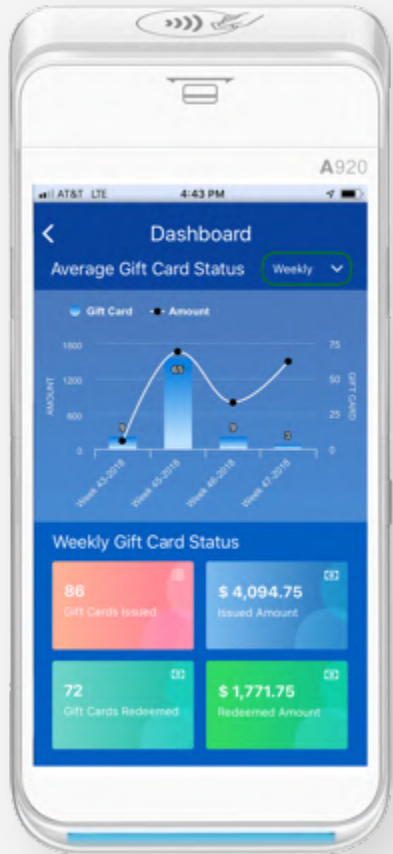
A920

AT&T LTE 4:43 PM

Dashboard

Average Gift Card Status Weekly

Gift Card Amount

1800 1200 600 0

AMOUNT

75 50 25 0

GIFT CARD

9 65 9 3

Week 43-2018 Week 45-2018 Week 46-2018 Week 47-2018

Weekly Gift Card Status

86
Gift Cards Issued

$ 4,094.75
Issued Amount

72
Gift Cards Redeemed

$ 1,771.75
Redeemed Amount